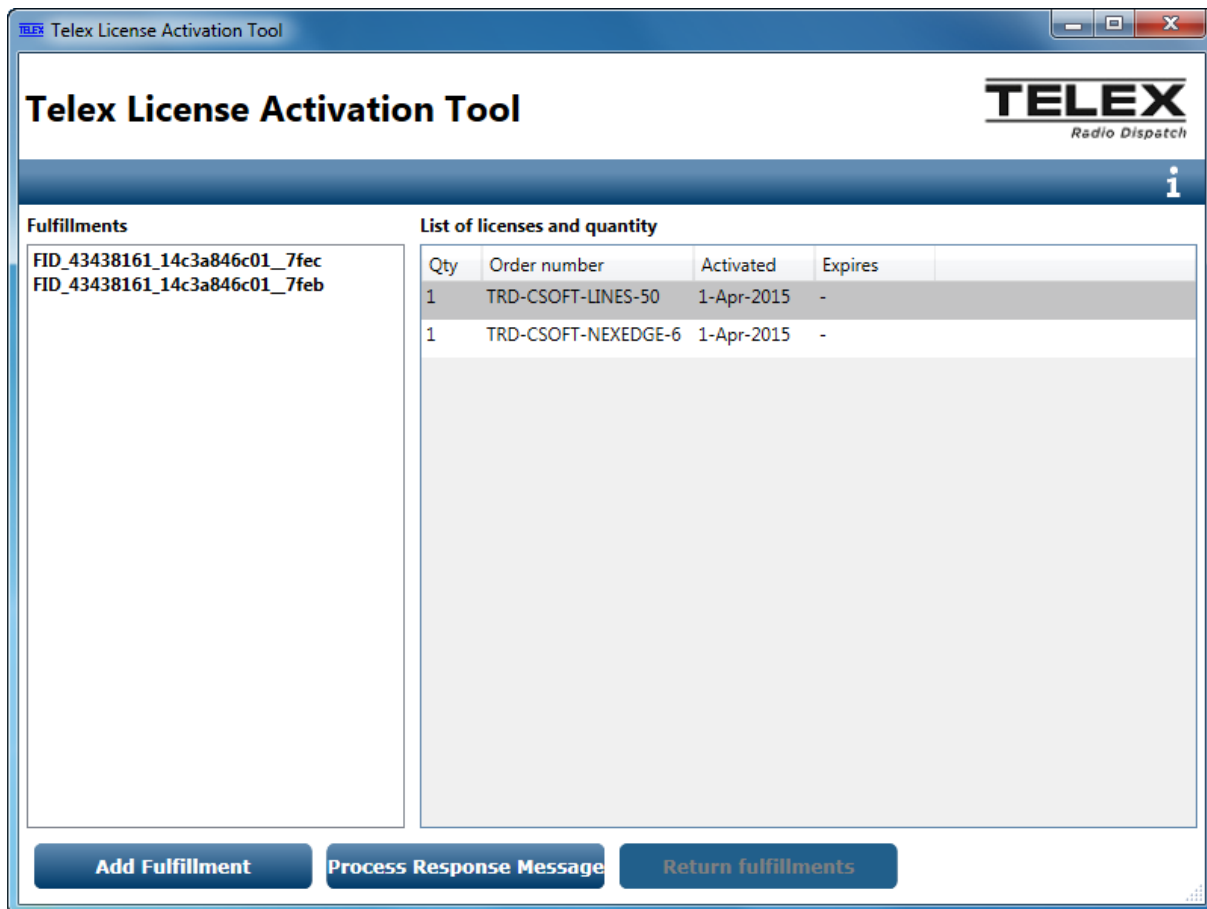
TELEX Telex License Activation Tool

Telex License Activation Tool

TELEX
Radio Dispatch

i

Fulfillments

FID_43438161_14c3a846c01__7fec
FID_43438161_14c3a846c01__7feb

List of licenses and quantity

| Qty | Order number | Activated | Expires |
|---|---|---|---|
| 1 | TRD-CSOFT-LINES-50 | 1-Apr-2015 | - |
| 1 | TRD-CSOFT-NEXEDGE-6 | 1-Apr-2015 | - |

Add Fulfillment

Process Response Message

Return fulfillments